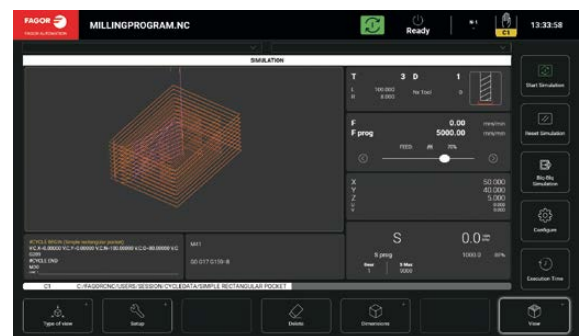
FAGOR
FAGOR AUTOMATION
MILLINGPROGRAM.NC
Ready
C1
13:33:58

SIMULATION

T 3 D 1
L 100.000
R 0.000
No Tool 0

F 0.00 mm/min
F prog 5000.00 mm/min
FEED 70%

X 50.000
Y 40.000
Z 5.000
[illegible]

S 0.0
S prog 1000.0
Gear 1
S Max 0000

#CYCLE BEGIN (Simple rectangular pocket)
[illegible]
#CYCLE END
M30

M41
G0 G17 G159 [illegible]

C1 C:/FAGORCNC/USERS/SESSION/CYCLEDATA/SIMPLE RECTANGULAR POCKET

Start Simulation
Reset Simulation
Blk-Blk Simulation
Configure
Execution Time

Type of view
Setup
Delete
Dimensions
View